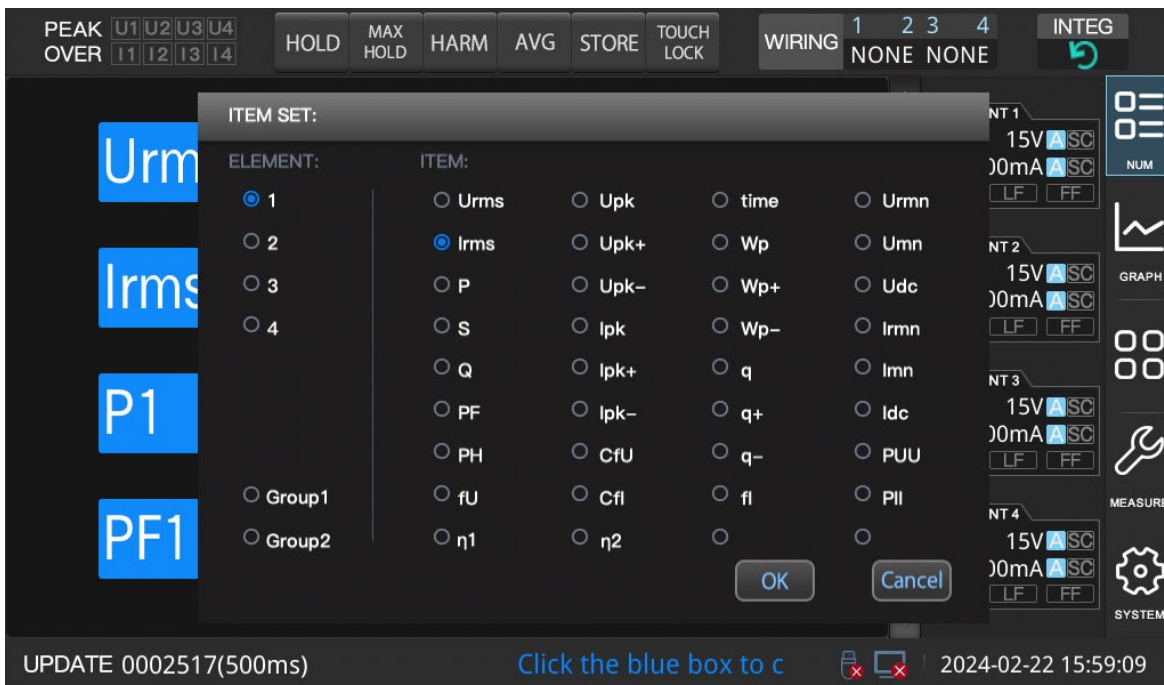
PEAK U1 U2 U3 U4
OVER I1 I2 I3 I4

HOLD
MAX HOLD
HARM
AVG
STORE
TOUCH LOCK
WIRING 1 2 3 4
NONE NONE
INTEG

Urm
Irms
P1
PF1

ITEM SET:

ELEMENT:
1
2
3
4
Group1
Group2

ITEM:
Urms
Irms
P
S
Q
PF
PH
fU
η1

Upk
Upk+
Upk−
Ipk
Ipk+
Ipk−
CfU
CfI
η2

time
Wp
Wp+
Wp−
q
q+
q−
fI

Urmn
Umn
Udc
Irmn
Imn
Idc
PUU
PII

OK
Cancel

NT1
15V A SC
)0mA A SC
LF FF
NT2
15V A SC
)0mA A SC
LF FF
NT3
15V A SC
)0mA A SC
LF FF
NT4
15V A SC
)0mA A SC
LF FF

NUM
GRAPH
MEASURE
SYSTEM

UPDATE 0002517(500ms)
Click the blue box to c
2024-02-22 15:59:09